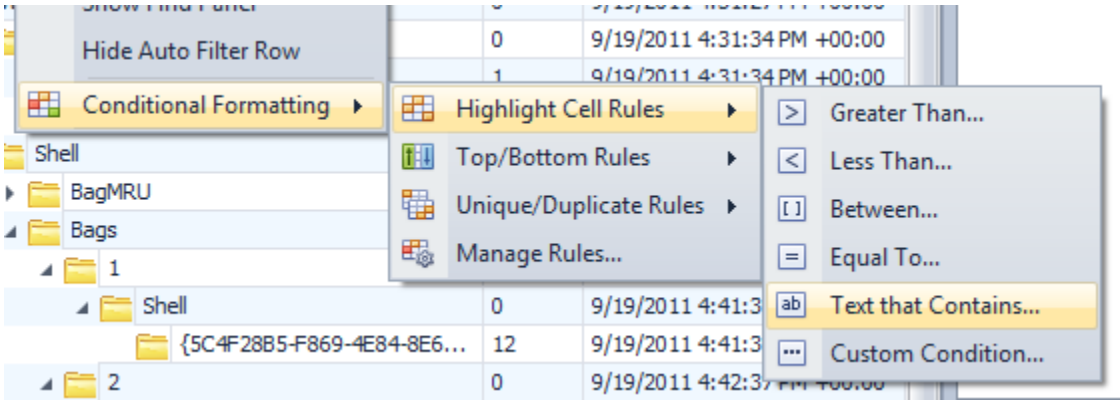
Show Find Panel
Hide Auto Filter Row
Conditional Formatting
Highlight Cell Rules
Top/Bottom Rules
Unique/Duplicate Rules
Manage Rules...
Greater Than...
Less Than...
Between...
Equal To...
Text that Contains...
Custom Condition...

0 9/19/2011 4:31:34 PM +00:00
1 9/19/2011 4:31:34 PM +00:00
Shell
BagMRU
Bags
1
Shell 0 9/19/2011 4:41:3
{5C4F28B5-F869-4E84-8E6... 12 9/19/2011 4:41:3
2 0 9/19/2011 4:42:3